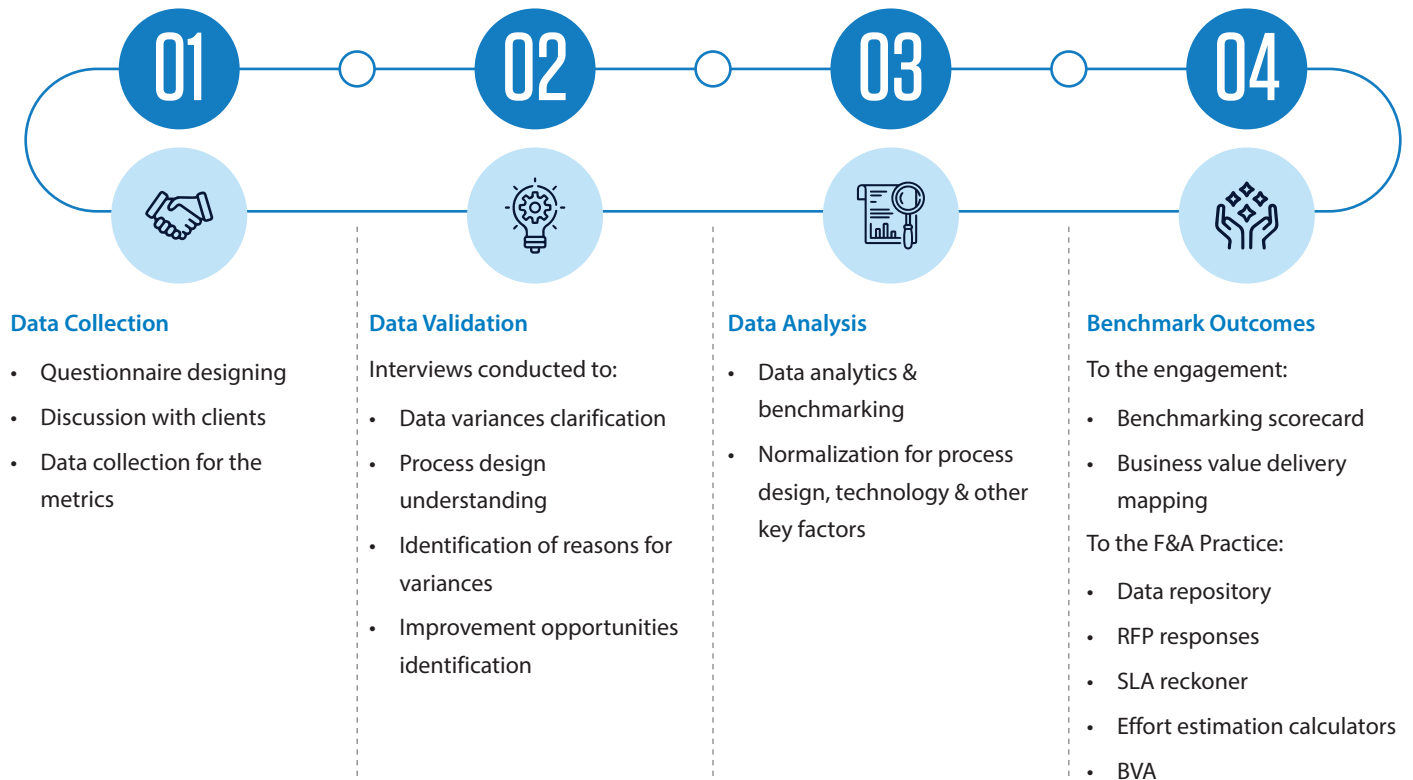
01

02

03

04

Data Collection

- Questionnaire designing
- Discussion with clients
- Data collection for the metrics

Data Validation

Interviews conducted to:

- Data variances clarification
- Process design understanding
- Identification of reasons for variances
- Improvement opportunities identification

Data Analysis

- Data analytics & benchmarking
- Normalization for process design, technology & other key factors

Benchmark Outcomes

To the engagement:

- Benchmarking scorecard
- Business value delivery mapping

To the F&A Practice:

- Data repository
- RFP responses
- SLA reckoner
- Effort estimation calculators
- BVA